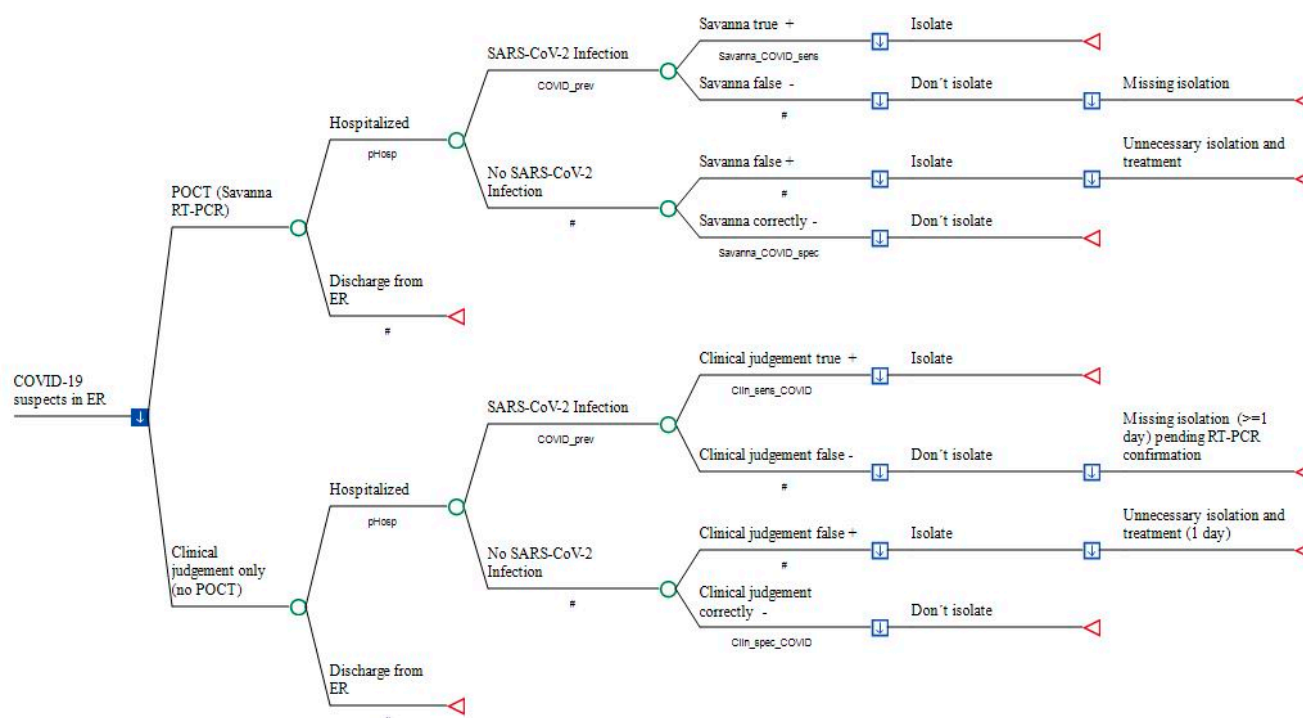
COVID-19 suspects in ER

POCT (Savanna RT-PCR)

Hospitalized
pHosp

SARS-CoV-2 Infection
COVID_prev

Savanna true +
Savanna_COVID_sens
Isolate

Savanna false -
#
Don´t isolate
Missing isolation

No SARS-CoV-2 Infection
#

Savanna false +
#
Isolate
Unnecessary isolation and treatment

Savanna correctly -
Savanna_COVID_spec
Don´t isolate

Discharge from ER
#

Clinical judgement only (no POCT)

Hospitalized
pHosp

SARS-CoV-2 Infection
COVID_prev

Clinical judgement true +
Clin_sens_COVID
Isolate

Clinical judgement false -
#
Don´t isolate
Missing isolation (>=1 day) pending RT-PCR confirmation

No SARS-CoV-2 Infection
#

Clinical judgement false +
#
Isolate
Unnecessary isolation and treatment (1 day)

Clinical judgement correctly -
Clin_spec_COVID
Don´t isolate

Discharge from ER